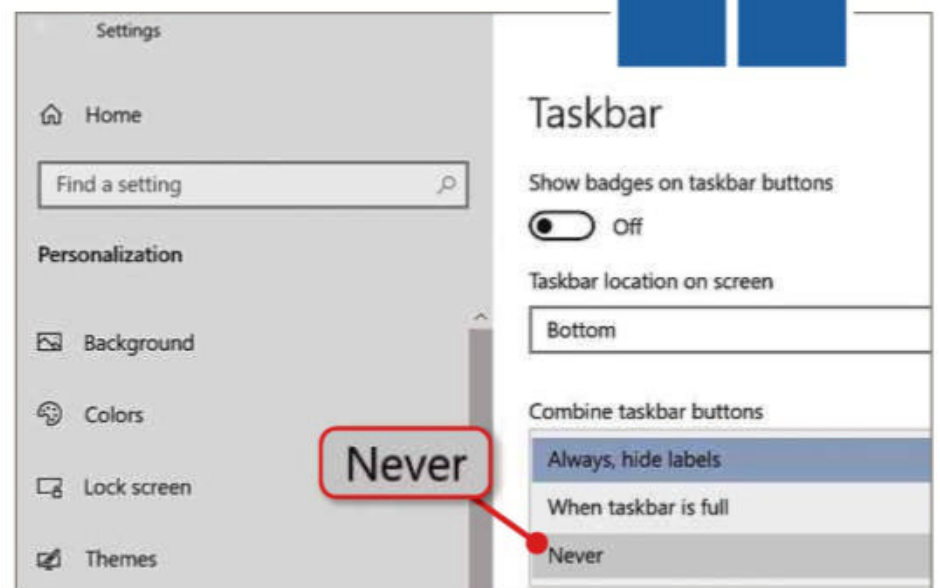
Settings

Home

Find a setting

Personalization

Background

Colors

Lock screen

Themes

Taskbar

Show badges on taskbar buttons

Off

Taskbar location on screen

Bottom

Combine taskbar buttons

Always, hide labels

When taskbar is full

Never

Never